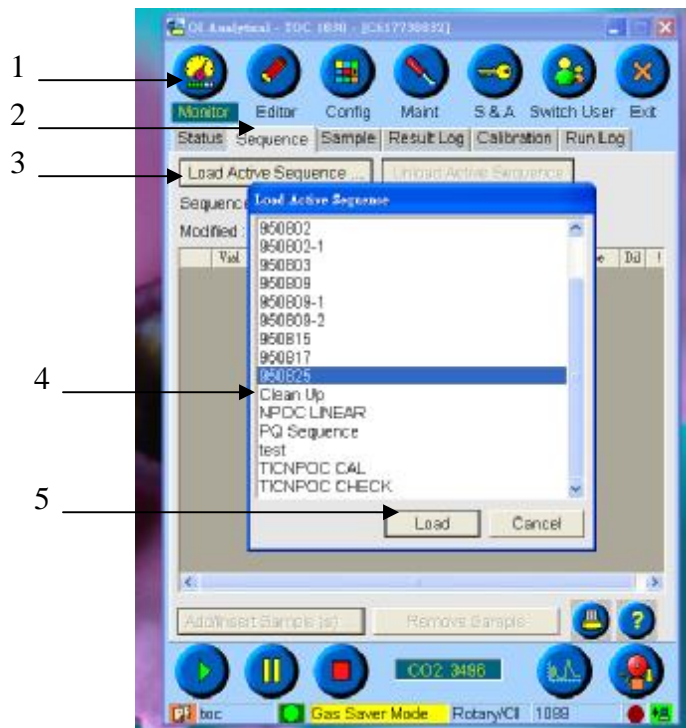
OI Analytical - TOC 1030 - [C617738832]

1
2
3

Monitor Editor Config Maint S & A Switch User Exit

Status Sequence Sample Result Log Calibration Run Log

Load Active Sequence ... Unload Active Sequence

Sequence
Modified :
Vial Dil

Load Active Sequence

950802
950802-1
950803
950809
950809-1
950809-2
950815
950817
950825
Clean Up
NPDC LINEAR
PQ Sequence
test
TICNPOC CAL
TICNPOC CHECK

4
5

Load Cancel

Add/Insert Sample (s) Remove Sample

CO2 3486

toc Gas Saver Mode Rotary/CII 1088